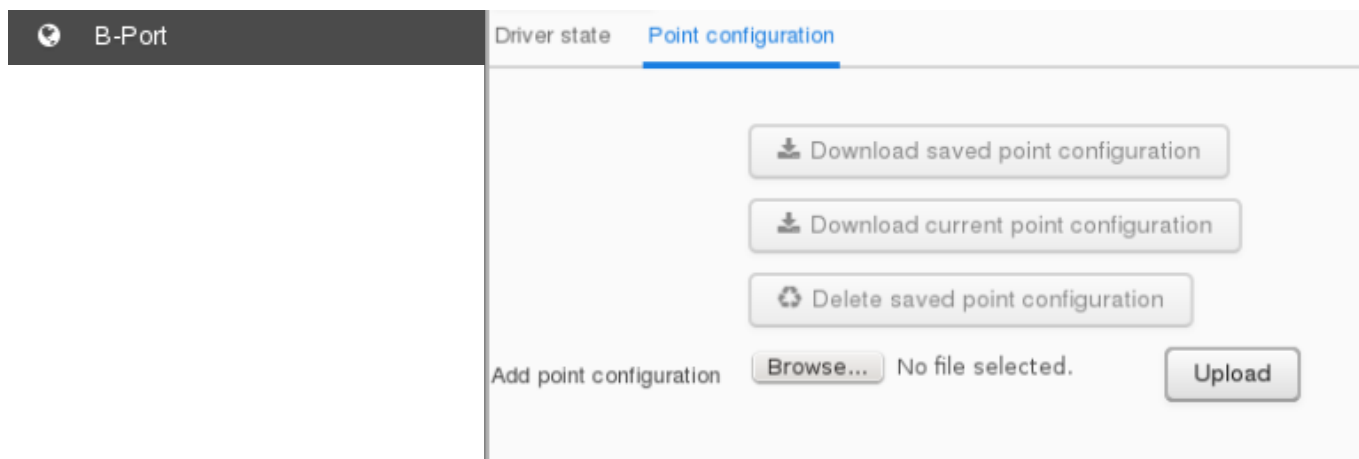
B-Port

Driver state
Point configuration

Download saved point configuration

Download current point configuration

Delete saved point configuration

Add point configuration
Browse...
No file selected.
Upload